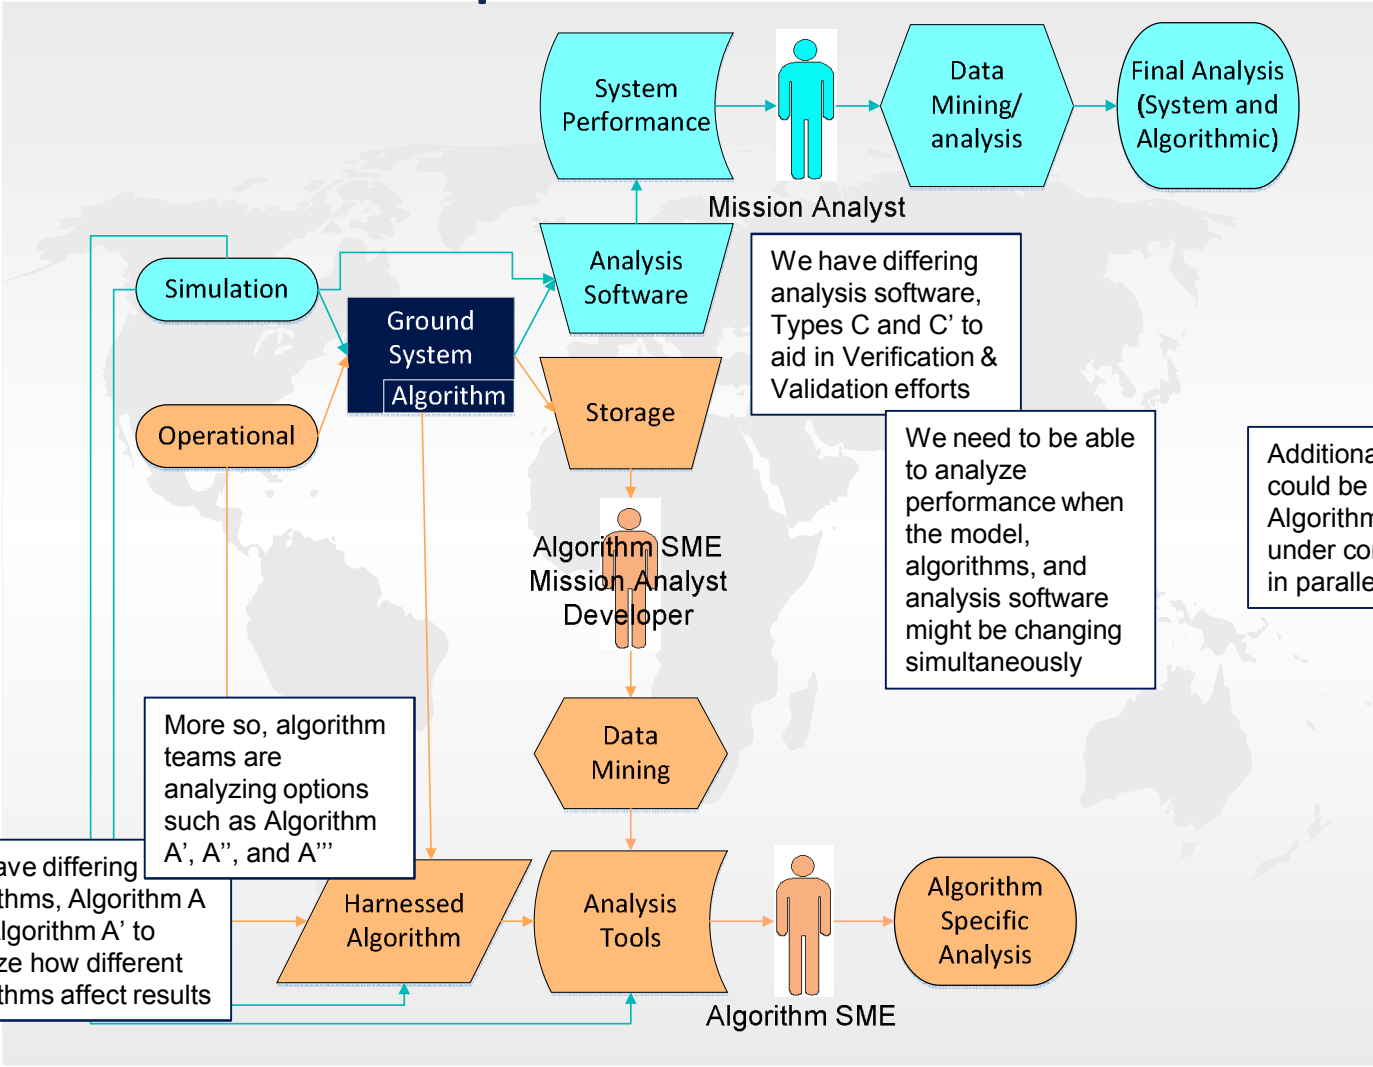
System Performance

Mission Analyst

Data Mining/ analysis

Final Analysis (System and Algorithmic)

Simulation

Analysis Software

We have differing analysis software, Types C and C' to aid in Verification & Validation efforts

Ground System

Algorithm

Storage

Operational

We need to be able to analyze performance when the model, algorithms, and analysis software might be changing simultaneously

Additiona could be Algorithm under co in paralle

Algorithm SME Mission Analyst Developer

Data Mining

More so, algorithm teams are analyzing options such as Algorithm A', A'', and A'''

ave differing thms, Algorithm A lgorithm A' to ze how different thms affect results

Harnessed Algorithm

Analysis Tools

Algorithm Specific Analysis

Algorithm SME